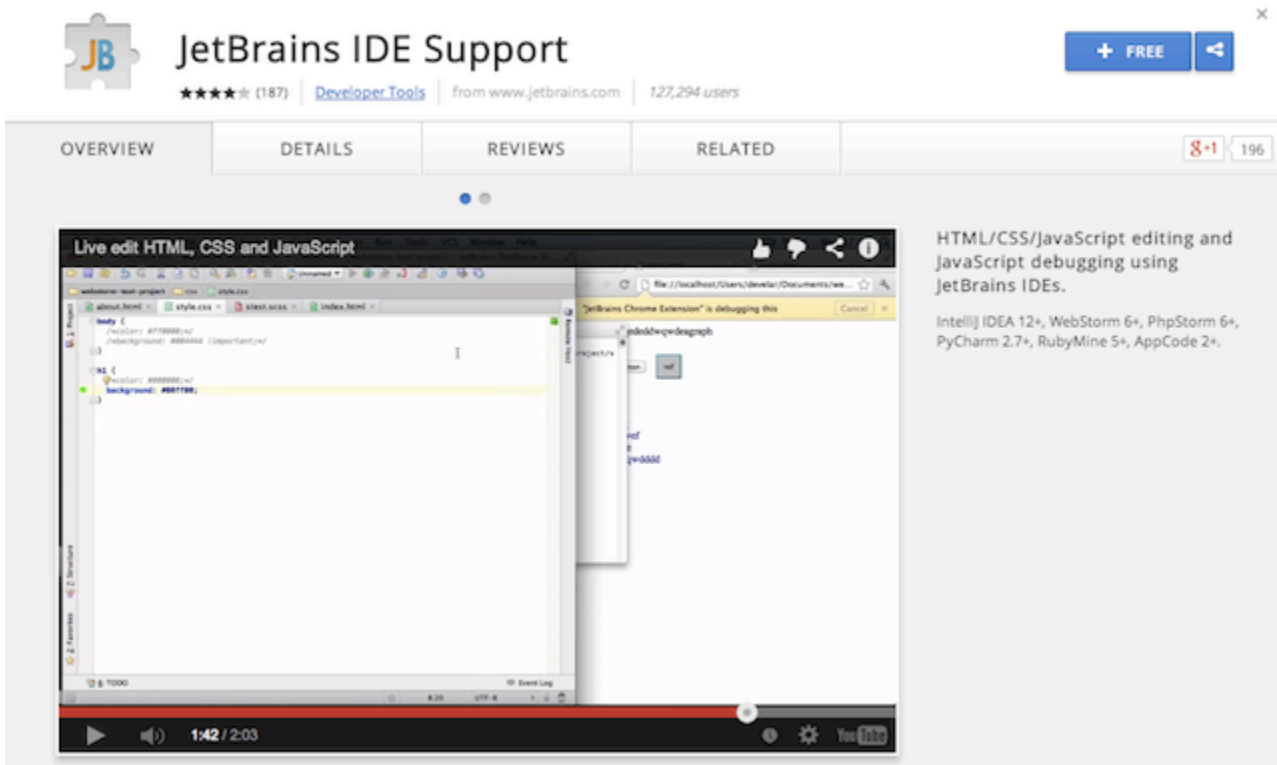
JB

JetBrains IDE Support

★★★★★ (187) | Developer Tools | from www.jetbrains.com | 127,294 users

+ FREE

×

OVERVIEW | DETAILS | REVIEWS | RELATED

g+1 196

Live edit HTML, CSS and JavaScript

about.html × | style.css × | stest.scss × | index.html ×

body {
/*color: #770000;*/
/*background: #000444 !important;*/
}

h1 {
/*color: #000000;*/
background: #007700;
}

file://localhost/Users/develar/Documents/we...

"JetBrains Chrome Extension" is debugging this

Cancel

jedsddwqwdeagraph

6: TODO

Event Log

UTF-8

1:42 / 2:03

YouTube

HTML/CSS/JavaScript editing and JavaScript debugging using JetBrains IDEs.

IntelliJ IDEA 12+, WebStorm 6+, PhpStorm 6+, PyCharm 2.7+, RubyMine 5+, AppCode 2+.